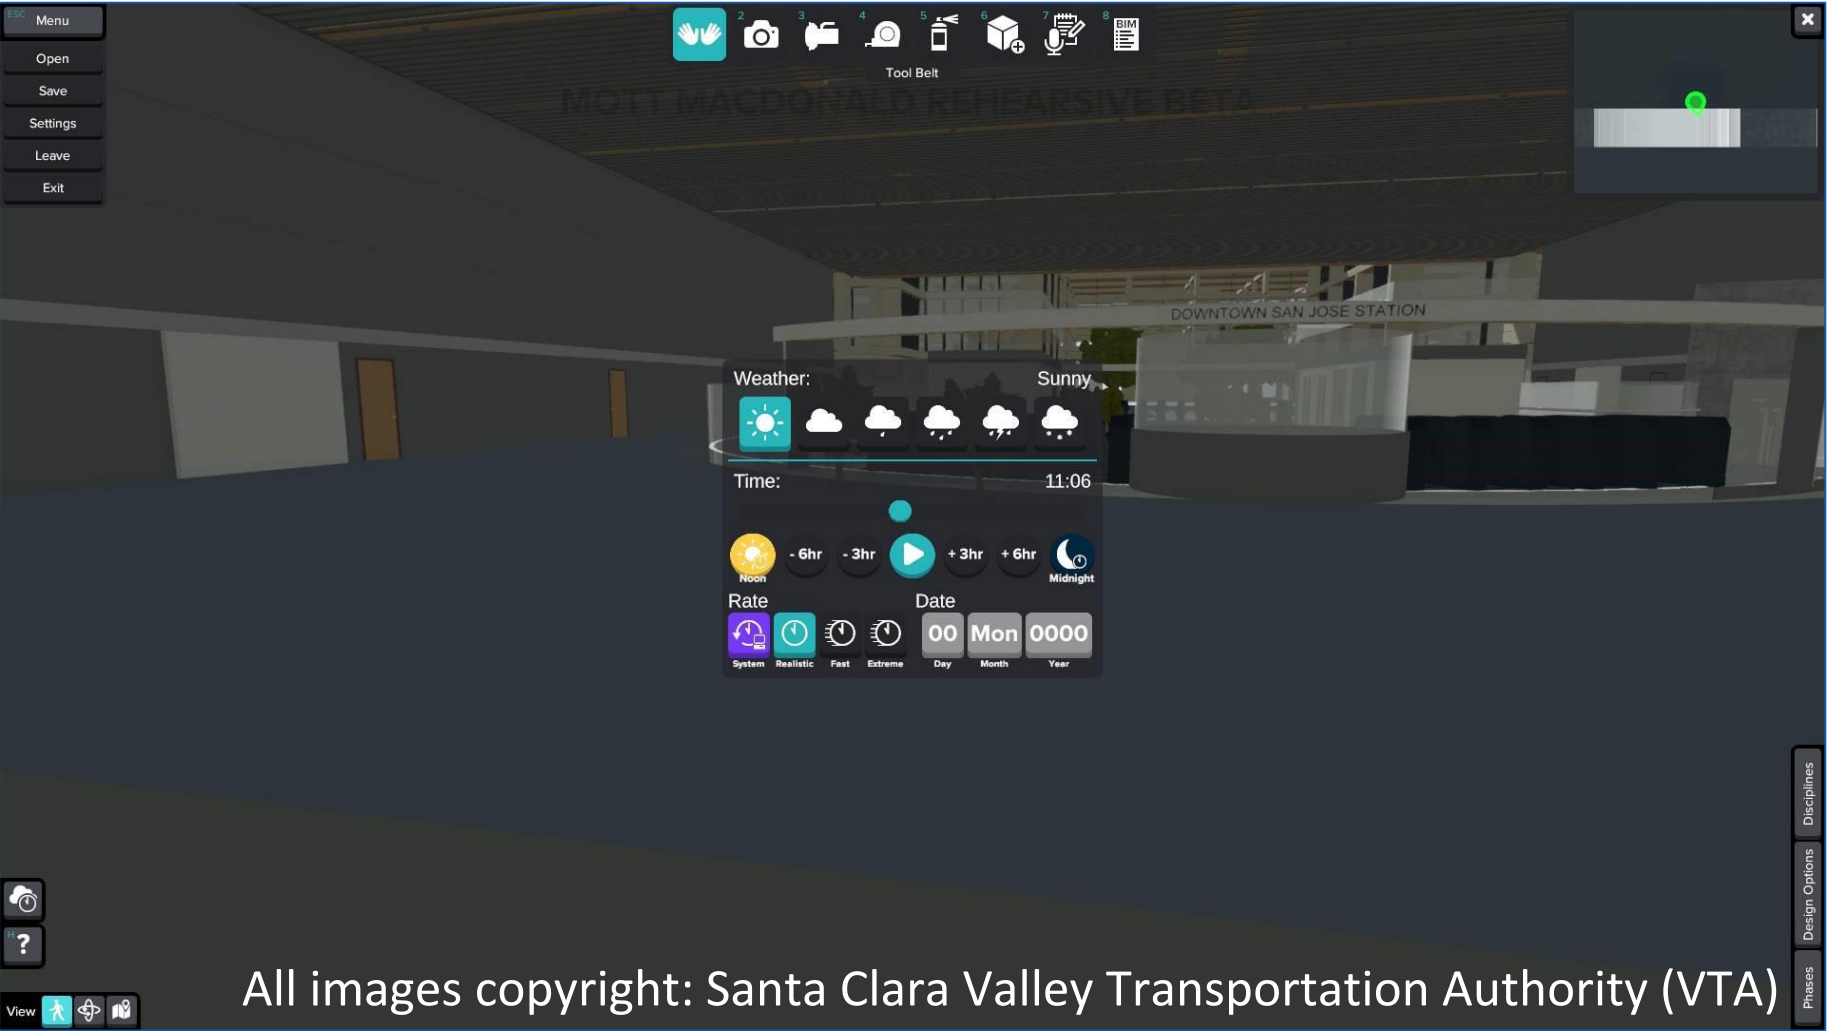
ESC Menu
Open
Save
Settings
Leave
Exit

2 3 4 5 6 7 8
BIM
Tool Belt

MOTT MACDONALD REHEARSIVE BETA

DOWNTOWN SAN JOSE STATION

Weather: Sunny

Time: 11:06

Noon - 6hr - 3hr + 3hr + 6hr Midnight

Rate
System Realistic Fast Extreme

Date
00 Mon 0000
Day Month Year

H ?

View

Disciplines
Design Options
Phases

All images copyright: Santa Clara Valley Transportation Authority (VTA)